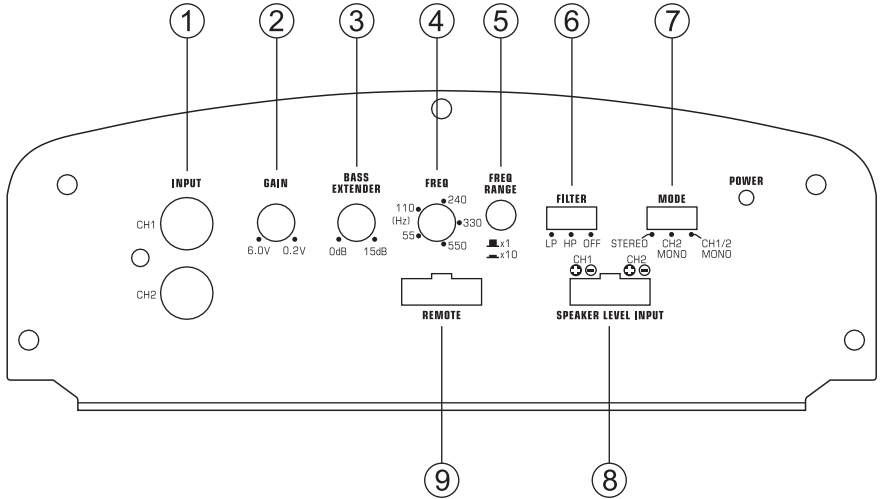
1 2 3 4 5 6 7

INPUT

CH1

CH2

GAIN

6.0V 0.2V

BASS EXTENDER

0dB 15dB

FREQ

110 (Hz) 55 240 330 550

FREQ RANGE

x1 x10

FILTER

LP HP OFF

MODE

STEREO CH2 MONO CH1/2 MONO

POWER

REMOTE

CH1 CH2

SPEAKER LEVEL INPUT

9 8